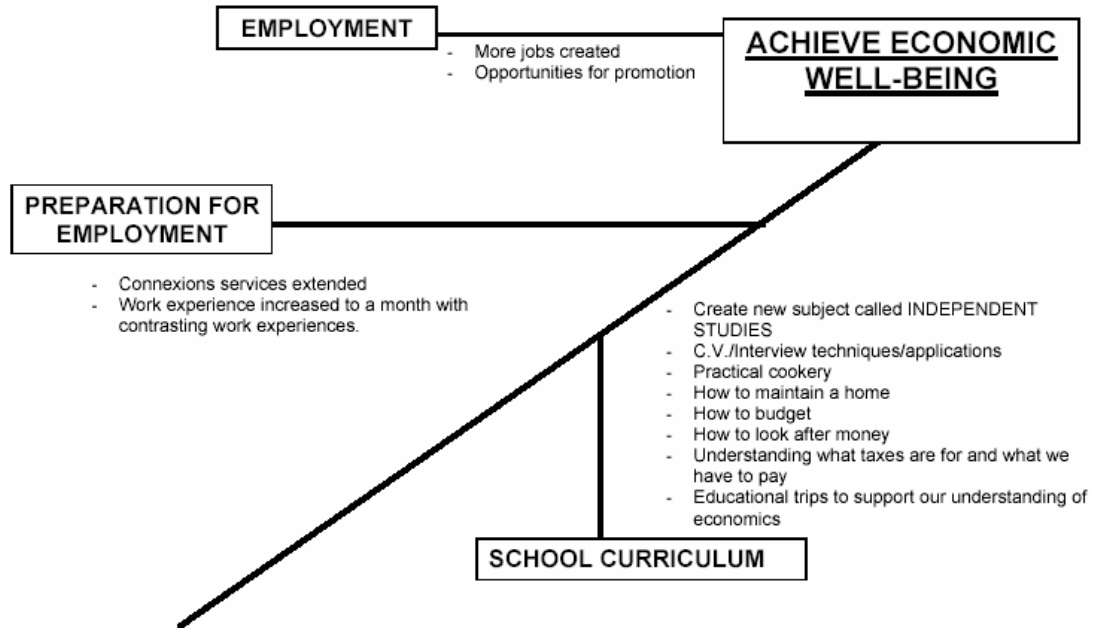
EMPLOYMENT

- More jobs created
- Opportunities for promotion

ACHIEVE ECONOMIC WELL-BEING

PREPARATION FOR EMPLOYMENT

- Connexions services extended
- Work experience increased to a month with contrasting work experiences.

- Create new subject called INDEPENDENT STUDIES
- C.V./Interview techniques/applications
- Practical cookery
- How to maintain a home
- How to budget
- How to look after money
- Understanding what taxes are for and what we have to pay
- Educational trips to support our understanding of economics

SCHOOL CURRICULUM